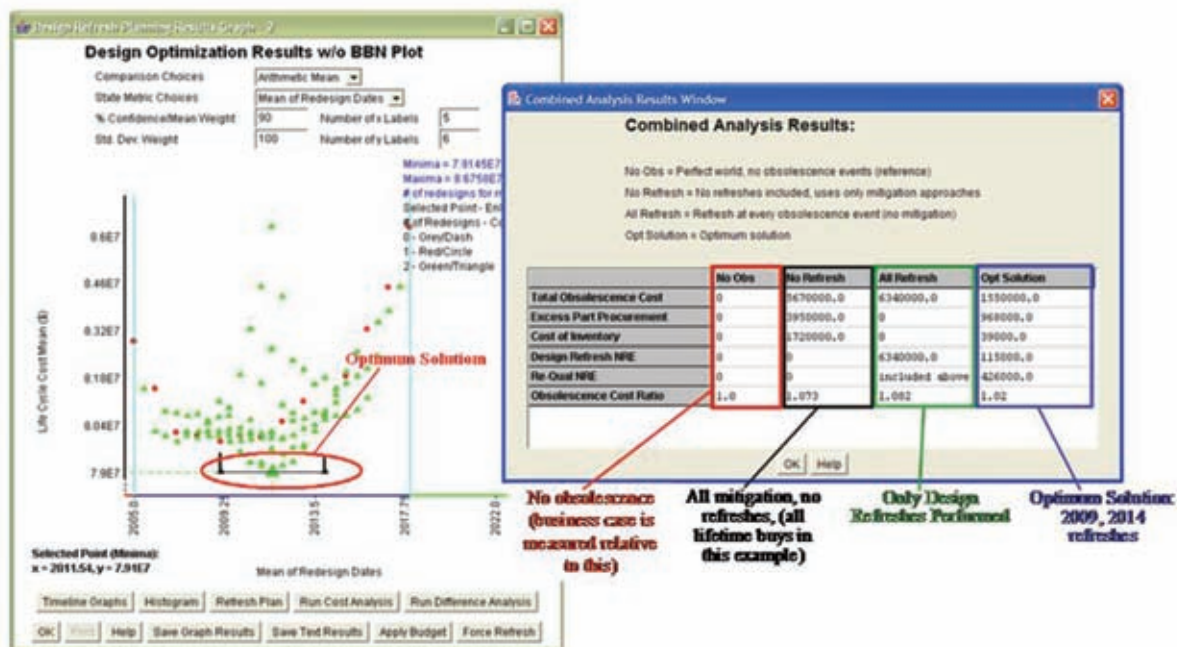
Design Refresh Planning Results Graphs - 2

Design Optimization Results w/o BBN Plot

Comparison Choices Arithmetic Mean

State Metric Choices Mean of Redesign Dates

% Confidence/Mean Weight 90 Number of x Labels 5

Std. Dev. Weight 100 Number of y Labels 6

Minima = 7.9145E7
Maxima = 9.6756E7
# of redesigns for m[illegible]
Selected Point - En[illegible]
# of Redesigns - Co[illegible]
0 - Grey/Dash
1 - Red/Circle
2 - Green/Triangle

8.6E7
8.46E7
8.32E7
8.18E7
8.04E7
7.9E7

Life Cycle Cost Mean ($)

2005.0
2009.25
2013.5
2017.75
2022.0

Mean of Redesign Dates

Optimum Solution

Selected Point (Minima):
x = 2011.54, y = 7.91E7

Timeline Graphs | Histogram | Refresh Plan | Run Cost Analysis | Run Difference Analysis

OK | Print | Help | Save Graph Results | Save Text Results | Apply Budget | Force Refresh

Combined Analysis Results Window

Combined Analysis Results:

No Obs = Perfect world, no obsolescence events (reference)

No Refresh = No refreshes included, uses only mitigation approaches

All Refresh = Refresh at every obsolescence event (no mitigation)

Opt Solution = Optimum solution

| | No Obs | No Refresh | All Refresh | Opt Solution |
|---|---|---|---|---|
| Total Obsolescence Cost | 0 | 5670000.0 | 6340000.0 | 1550000.0 |
| Excess Part Procurement | 0 | 3950000.0 | 0 | 968000.0 |
| Cost of Inventory | 0 | 1720000.0 | 0 | 39000.0 |
| Design Refresh NRE | 0 | 0 | 6340000.0 | 115000.0 |
| Re-Qual NRE | 0 | 0 | included above | 426000.0 |
| Obsolescence Cost Ratio | 1.0 | 1.073 | 1.082 | 1.02 |

OK | Help

No obsolescence (business case is measured relative to this)

All mitigation, no refreshes, (all lifetime buys in this example)

Only Design Refreshes Performed

Optimum Solution: 2009, 2014 refreshes